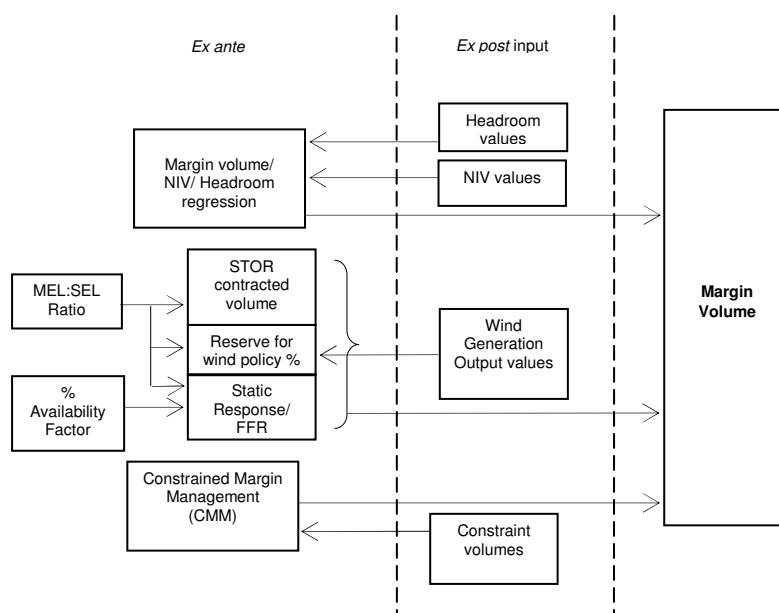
Ex ante

Ex post input

Headroom values

Margin volume/ NIV/ Headroom regression

NIV values

Margin Volume

MEL:SEL Ratio

STOR contracted volume

Reserve for wind policy %

Wind Generation Output values

% Availability Factor

Static Response/ FFR

Constrained Margin Management (CMM)

Constraint volumes